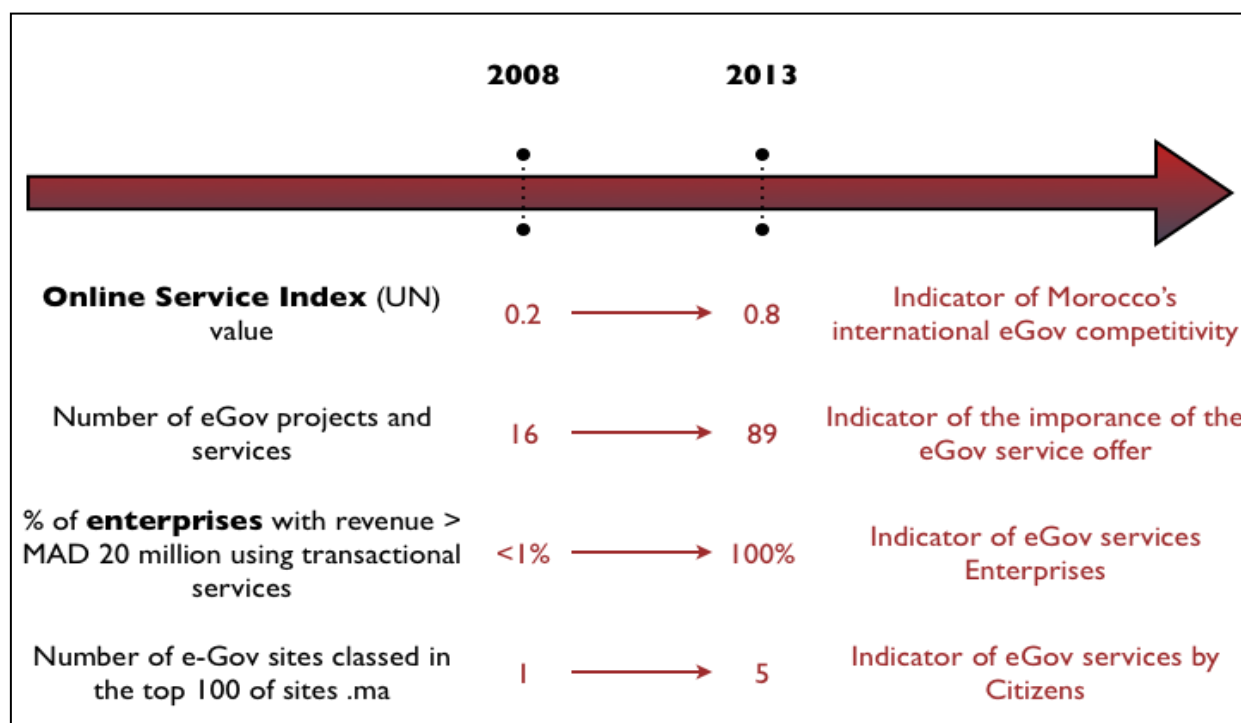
2008

2013

**Online Service Index** (UN) value

0.2

0.8

Indicator of Morocco's international eGov competitivity

Number of eGov projects and services

16

89

Indicator of the imporance of the eGov service offer

% of **enterprises** with revenue > MAD 20 million using transactional services

<1%

100%

Indicator of eGov services Enterprises

Number of e-Gov sites classed in the top 100 of sites .ma

1

5

Indicator of eGov services by Citizens